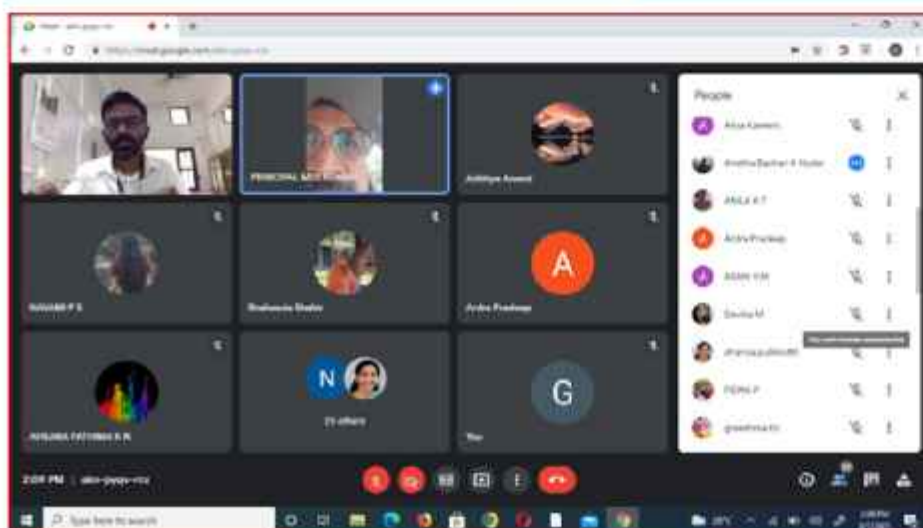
PRINCIPAL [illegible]

Adithya Anand

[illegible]

Shahanas Shahs

Ardra Pradeep

A

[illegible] FATHIMA R N

N

21 others

G

You

People

Alna Kareem

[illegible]

ANILA K T

Ardra Pradeep

ASAN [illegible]

Devika M

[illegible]

FERN P

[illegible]

2:09 PM | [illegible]

Type here to search